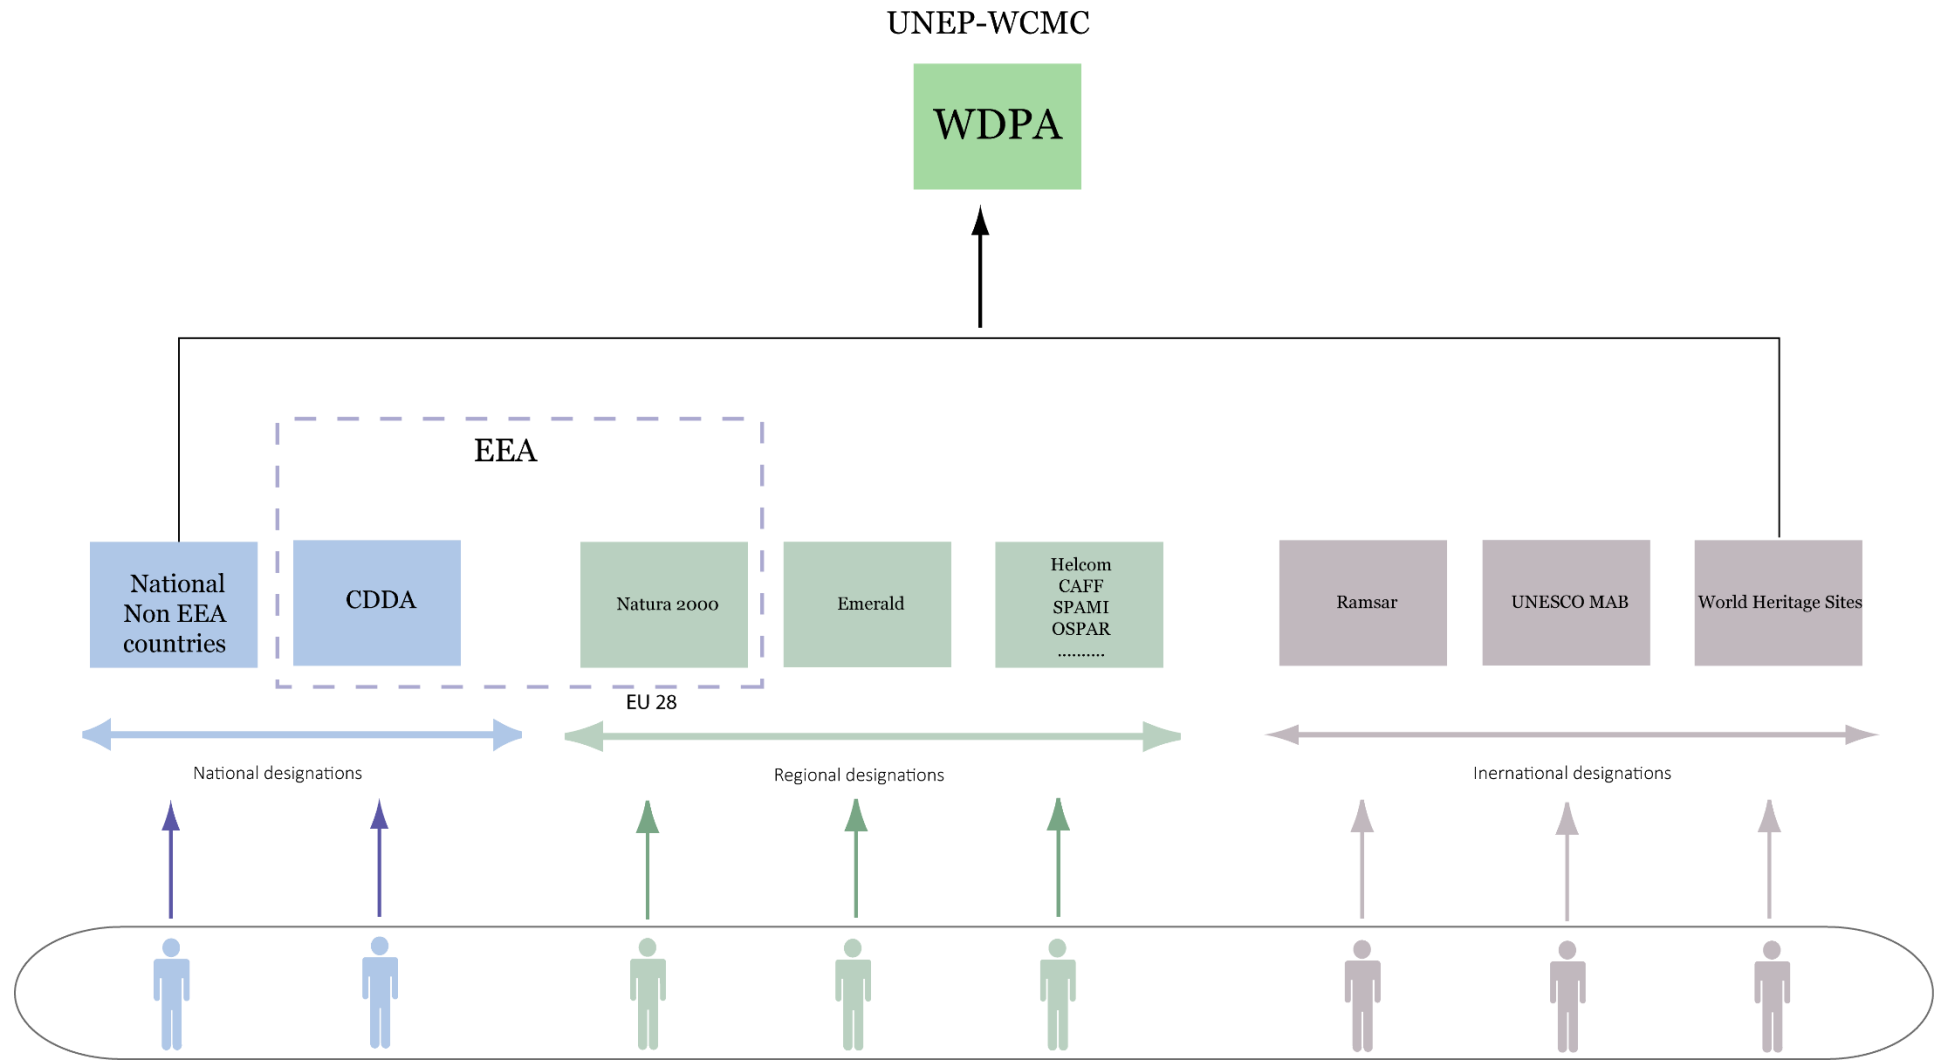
UNEP-WCMC

WDPA

EEA

National Non EEA countries

CDDA

Natura 2000

Emerald

Helcom
CAFF
SPAMI
OSPAR
.........

Ramsar

UNESCO MAB

World Heritage Sites

EU 28

National designations

Regional designations

Inernational designations